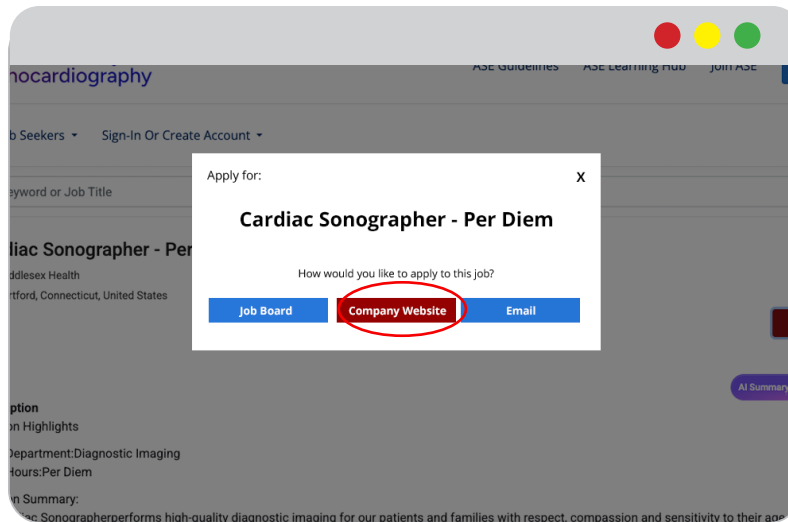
nocardiography

ASE Guidelines ASE Learning Hub Join ASE

b Seekers Sign-In Or Create Account

eyword or Job Title

liac Sonographer - Per

ddlesex Health

rtford, Connecticut, United States

Apply for:

X

Cardiac Sonographer - Per Diem

How would you like to apply to this job?

Job Board

Company Website

Email

AI Summary

ption

n Highlights

Department:Diagnostic Imaging

Hours:Per Diem

n Summary:

iac Sonographerperforms high-quality diagnostic imaging for our patients and families with respect, compassion and sensitivity to their age